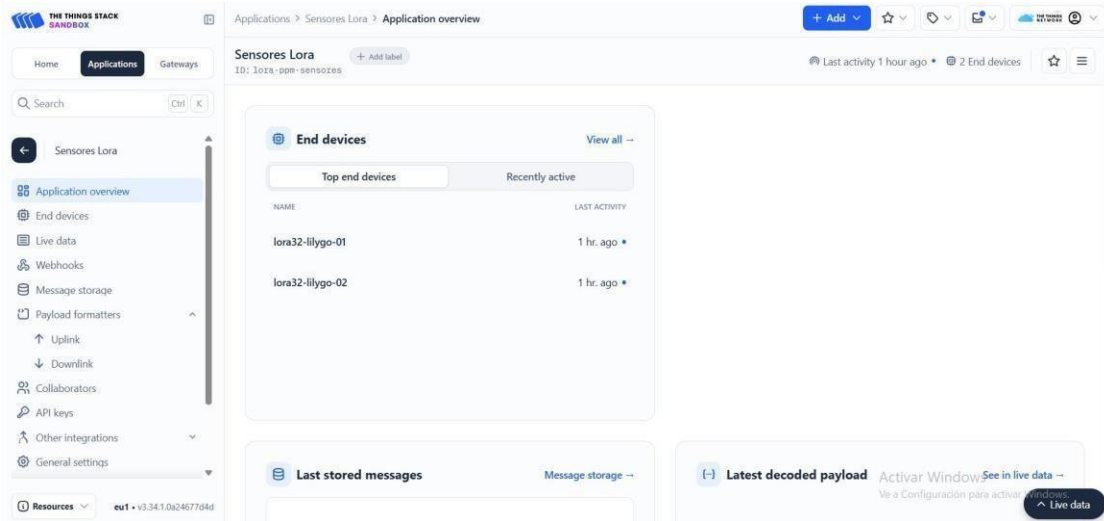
THE THINGS STACK SANDBOX

Applications > Sensores Lora > Application overview

+ Add

THE THINGS NETWORK

Home Applications Gateways

Q Search Ctrl K

Sensores Lora

Application overview
End devices
Live data
Webhooks
Message storage
Payload formatters
↑ Uplink
↓ Downlink
Collaborators
API keys
Other integrations
General settings

Resources eu1 • v3.34.1.0a24677d4d

Sensores Lora + Add label
ID: lora-ppm-sensores

Last activity 1 hour ago • 2 End devices

End devices View all →

Top end devices Recently active

NAME LAST ACTIVITY

lora32-lilygo-01 1 hr. ago •

lora32-lilygo-02 1 hr. ago •

Last stored messages Message storage →

{-} Latest decoded payload See in live data →

Activar Windows
Ve a Configuración para activar Windows.

^ Live data